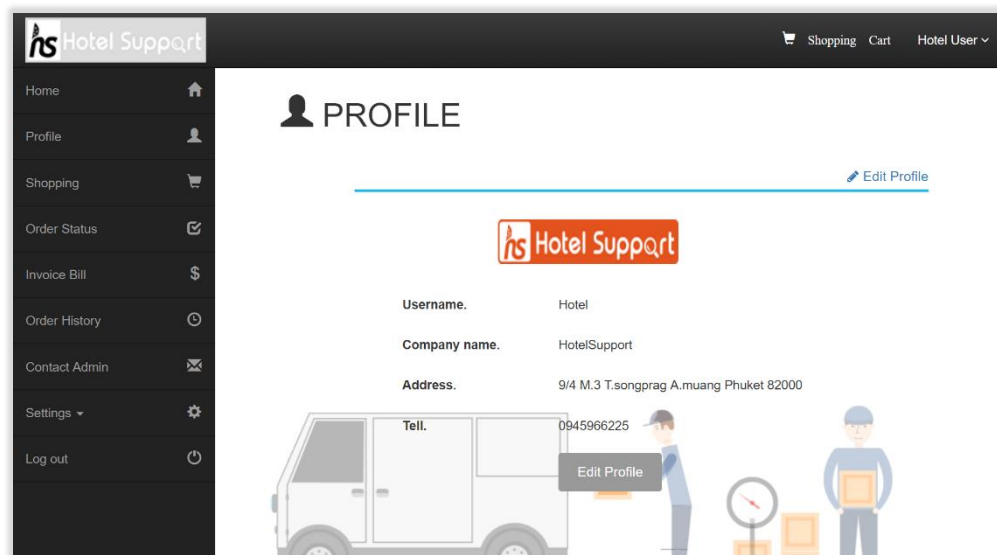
hs Hotel Support

Shopping Cart Hotel User

Home

Profile

Shopping

Order Status

Invoice Bill

Order History

Contact Admin

Settings

Log out

PROFILE

Edit Profile

hs Hotel Support

| | |
|---|---|
| Username. | Hotel |
| Company name. | HotelSupport |
| Address. | 9/4 M.3 T.songprag A.muang Phuket 82000 |
| Tell. | 0945966225 |

Edit Profile